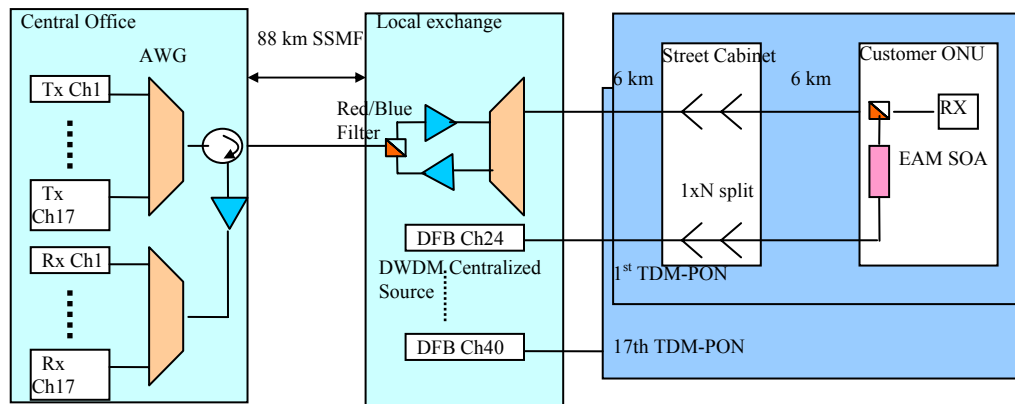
Central Office

AWG

88 km SSMF

Local exchange

Street Cabinet

Customer ONU

6 km

6 km

Tx Ch1

Tx Ch17

Rx Ch1

Rx Ch17

Red/Blue Filter

RX

EAM SOA

1xN split

DFB Ch24

DWDM Centralized Source

$1^{st}$ TDM-PON

DFB Ch40

17th TDM-PON